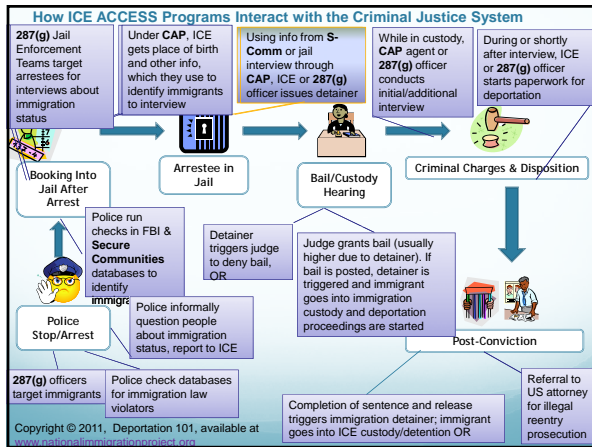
How ICE ACCESS Programs Interact with the Criminal Justice System

287(g) Jail Enforcement Teams target arrestees for interviews about immigration status

Under CAP, ICE gets place of birth and other info, which they use to identify immigrants to interview

Using info from S-Comm or jail interview through CAP, ICE or 287(g) officer issues detainer

While in custody, CAP agent or 287(g) officer conducts initial/additional interview

During or shortly after interview, ICE or 287(g) officer starts paperwork for deportation

Booking Into Jail After Arrest

Arrestee in Jail

Bail/Custody Hearing

Criminal Charges & Disposition

Police run checks in FBI & Secure Communities databases to identify immigra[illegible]

Detainer triggers judge to deny bail, OR

Judge grants bail (usually higher due to detainer). If bail is posted, detainer is triggered and immigrant goes into immigration custody and deportation proceedings are started

Police informally question people about immigration status, report to ICE

Police Stop/Arrest

Post-Conviction

287(g) officers target immigrants

Police check databases for immigration law violators

Completion of sentence and release triggers immigration detainer; immigrant goes into ICE custody/detention OR

Referral to US attorney for illegal reentry prosecution

Copyright © 2011, Deportation 101, available at www.nationalimmigrationproject.org